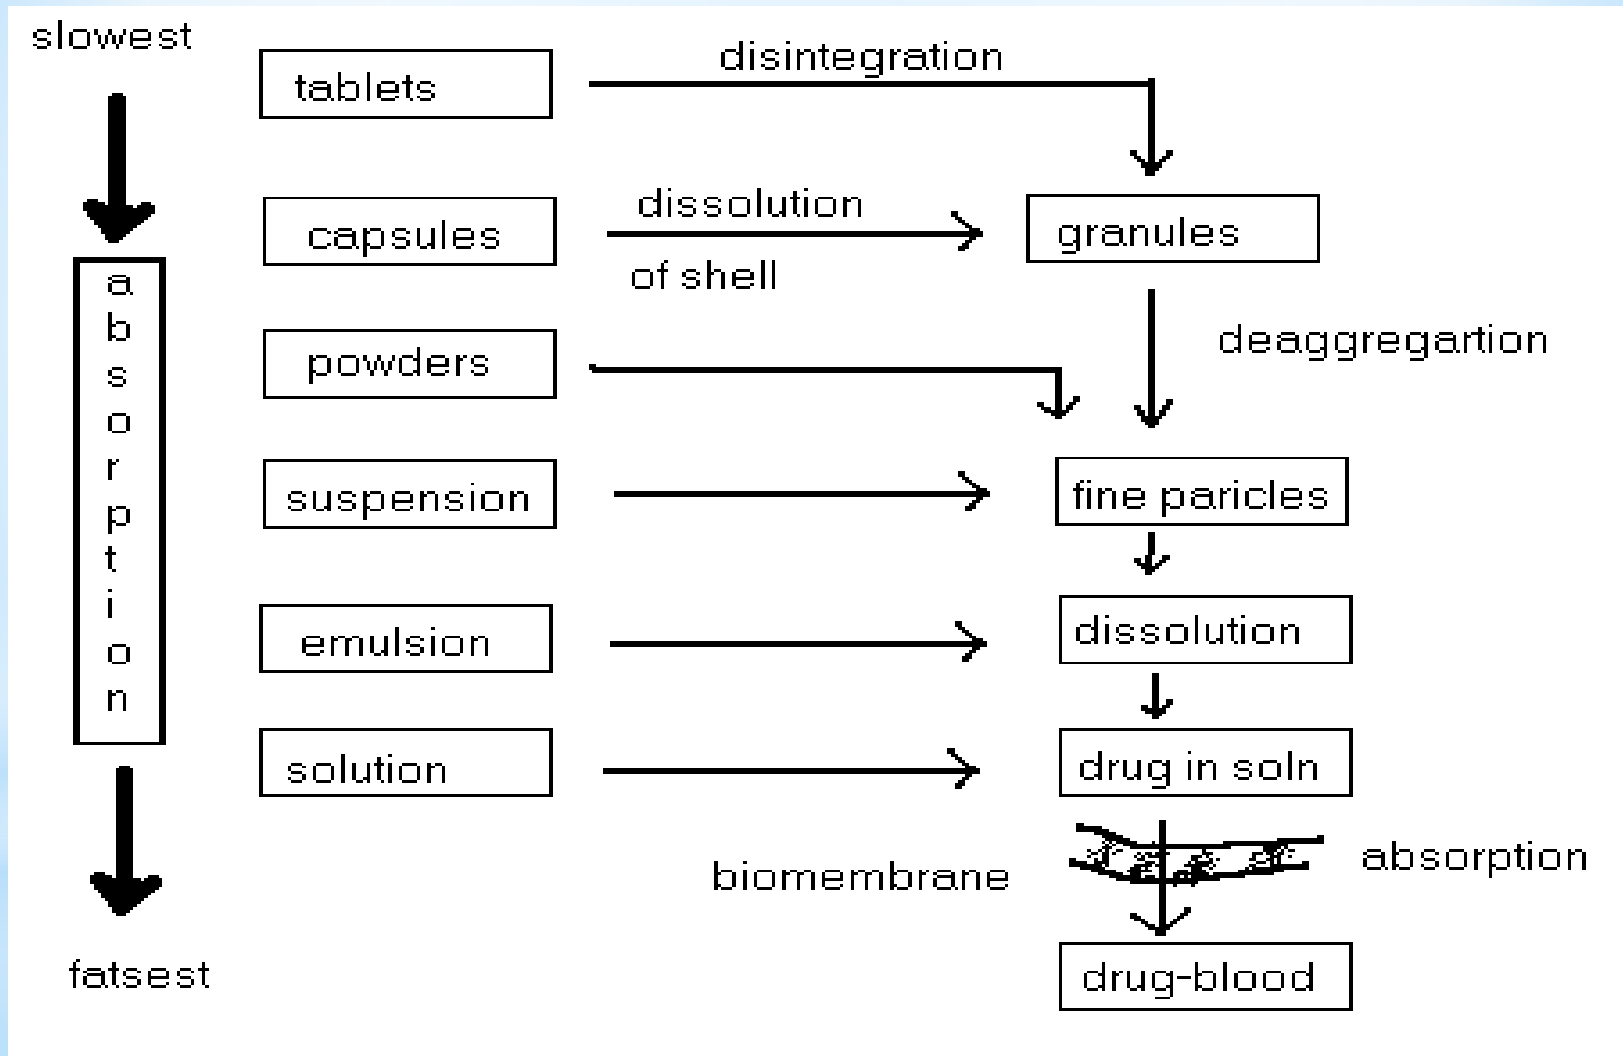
slowest

absorption

fatsest

tablets

disintegration

capsules

dissolution

of shell

granules

powders

deaggregartion

suspension

fine paricles

emulsion

dissolution

solution

drug in soln

biomembrane

absorption

drug-blood